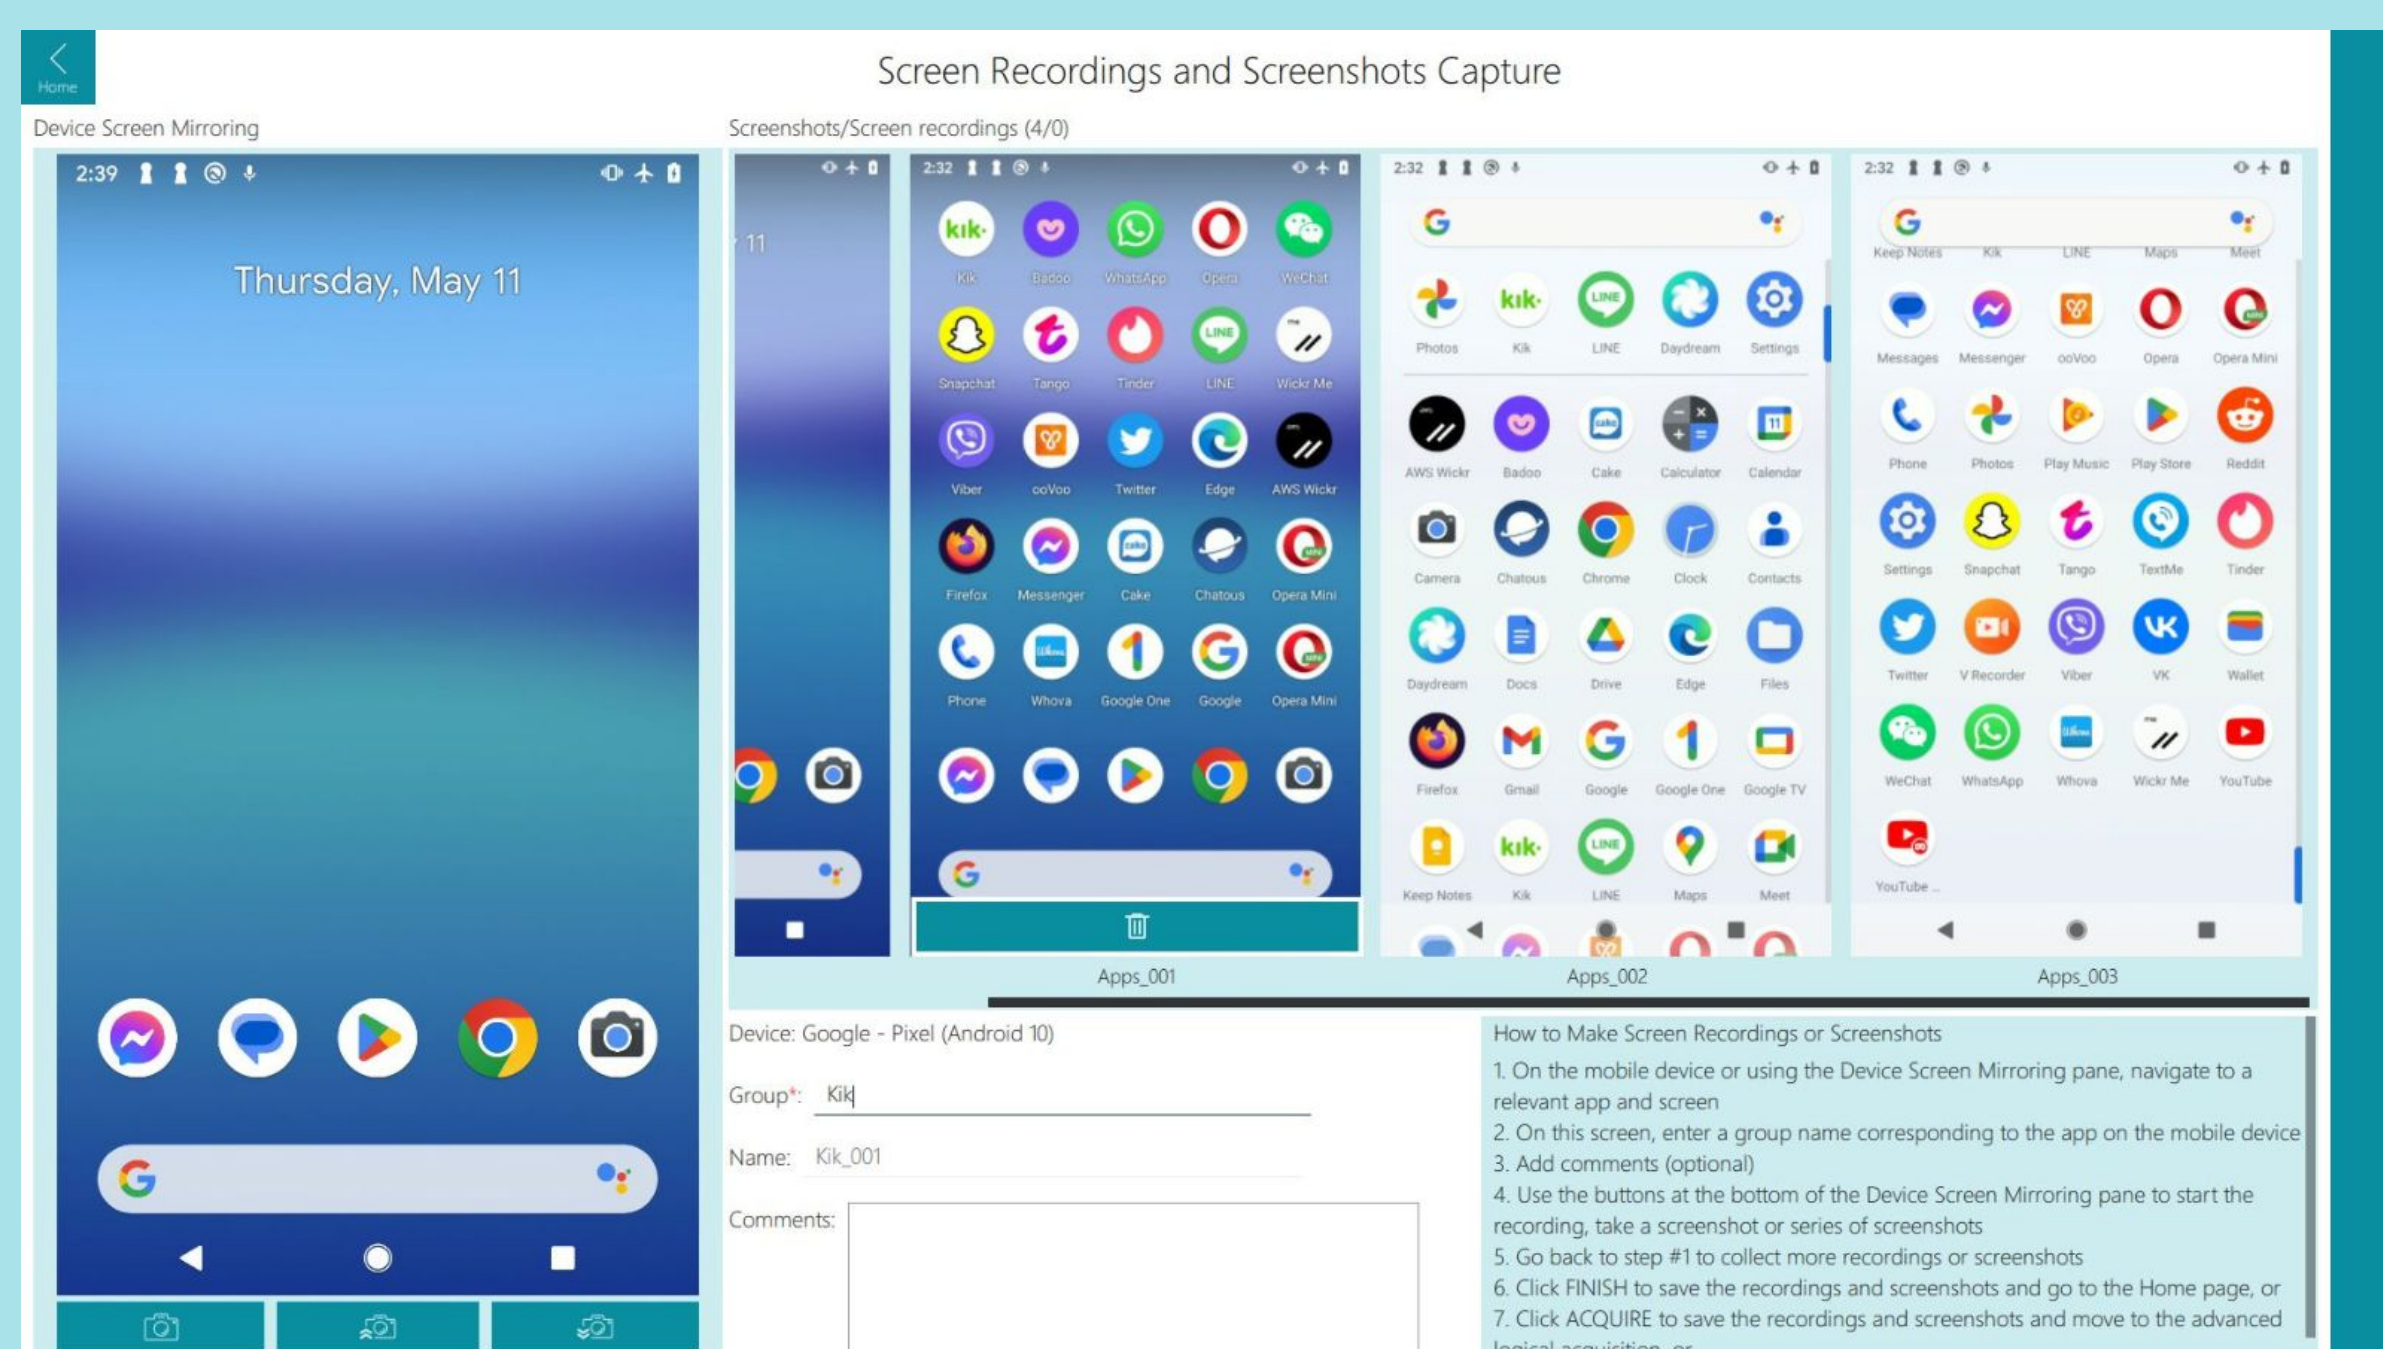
Home

Screen Recordings and Screenshots Capture

Device Screen Mirroring

Screenshots/Screen recordings (4/0)

2:39

Thursday, May 11

2:32

11

Kik Badoo WhatsApp Opera WeChat
Snapchat Tango Tinder LINE Wickr Me
Viber ooVoo Twitter Edge AWS Wickr
Firefox Messenger Cake Chatous Opera Mini
Phone Whova Google One Google Opera Mini

Photos Kik LINE Daydream Settings
AWS Wickr Badoo Cake Calculator Calendar
Camera Chatous Chrome Clock Contacts
Daydream Docs Drive Edge Files
Firefox Gmail Google Google One Google TV
Keep Notes Kik LINE Maps Meet

Keep Notes Kik LINE Maps Meet
Messages Messenger ooVoo Opera Opera Mini
Phone Photos Play Music Play Store Reddit
Settings Snapchat Tango TextMe Tinder
Twitter V Recorder Viber VK Wallet
WeChat WhatsApp Whova Wickr Me YouTube
YouTube ...

Apps_001

Apps_002

Apps_003

Device: Google - Pixel (Android 10)

Group*: Kik

Name: Kik_001

Comments:

How to Make Screen Recordings or Screenshots

1. On the mobile device or using the Device Screen Mirroring pane, navigate to a relevant app and screen

2. On this screen, enter a group name corresponding to the app on the mobile device

3. Add comments (optional)

4. Use the buttons at the bottom of the Device Screen Mirroring pane to start the recording, take a screenshot or series of screenshots

5. Go back to step #1 to collect more recordings or screenshots

6. Click FINISH to save the recordings and screenshots and go to the Home page, or

7. Click ACQUIRE to save the recordings and screenshots and move to the advanced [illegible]